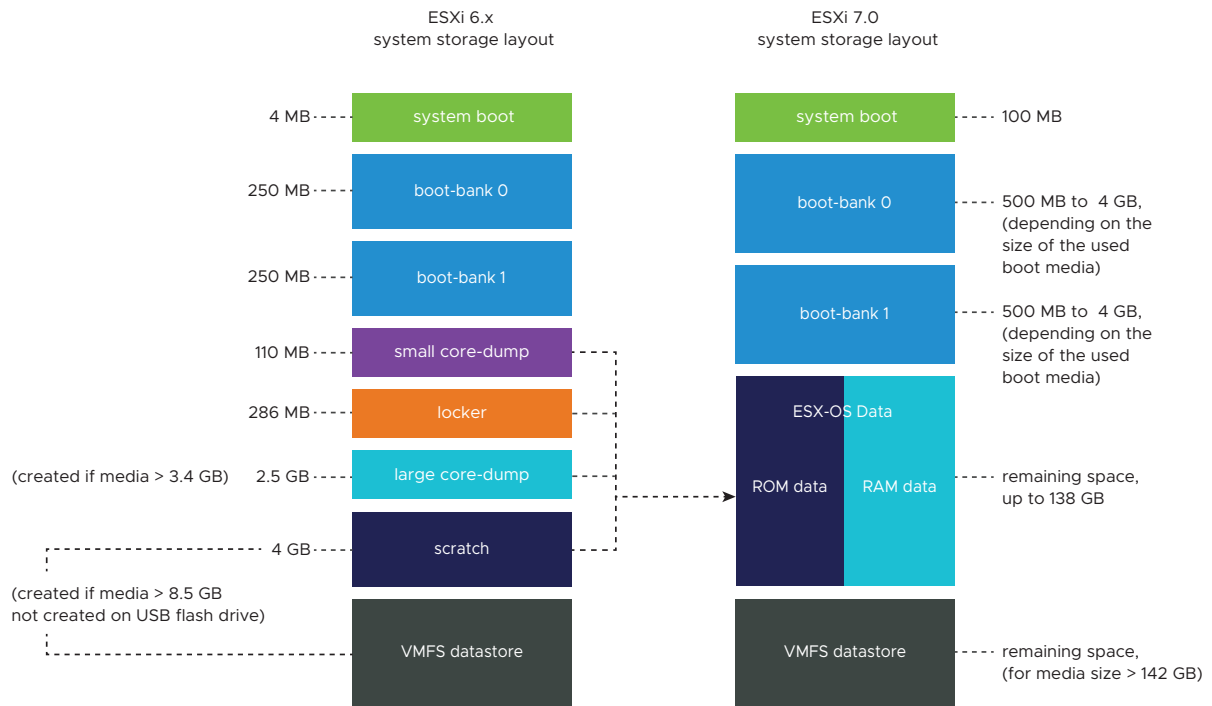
ESXi 6.x
system storage layout

ESXi 7.0
system storage layout

4 MB
system boot

250 MB
boot-bank 0

250 MB
boot-bank 1

110 MB
small core-dump

286 MB
locker

(created if media > 3.4 GB)
2.5 GB
large core-dump

4 GB
scratch

(created if media > 8.5 GB not created on USB flash drive)

VMFS datastore

system boot
100 MB

boot-bank 0
500 MB to 4 GB, (depending on the size of the used boot media)

boot-bank 1
500 MB to 4 GB, (depending on the size of the used boot media)

ESX-OS Data
ROM data
RAM data
remaining space, up to 138 GB

VMFS datastore
remaining space, (for media size > 142 GB)